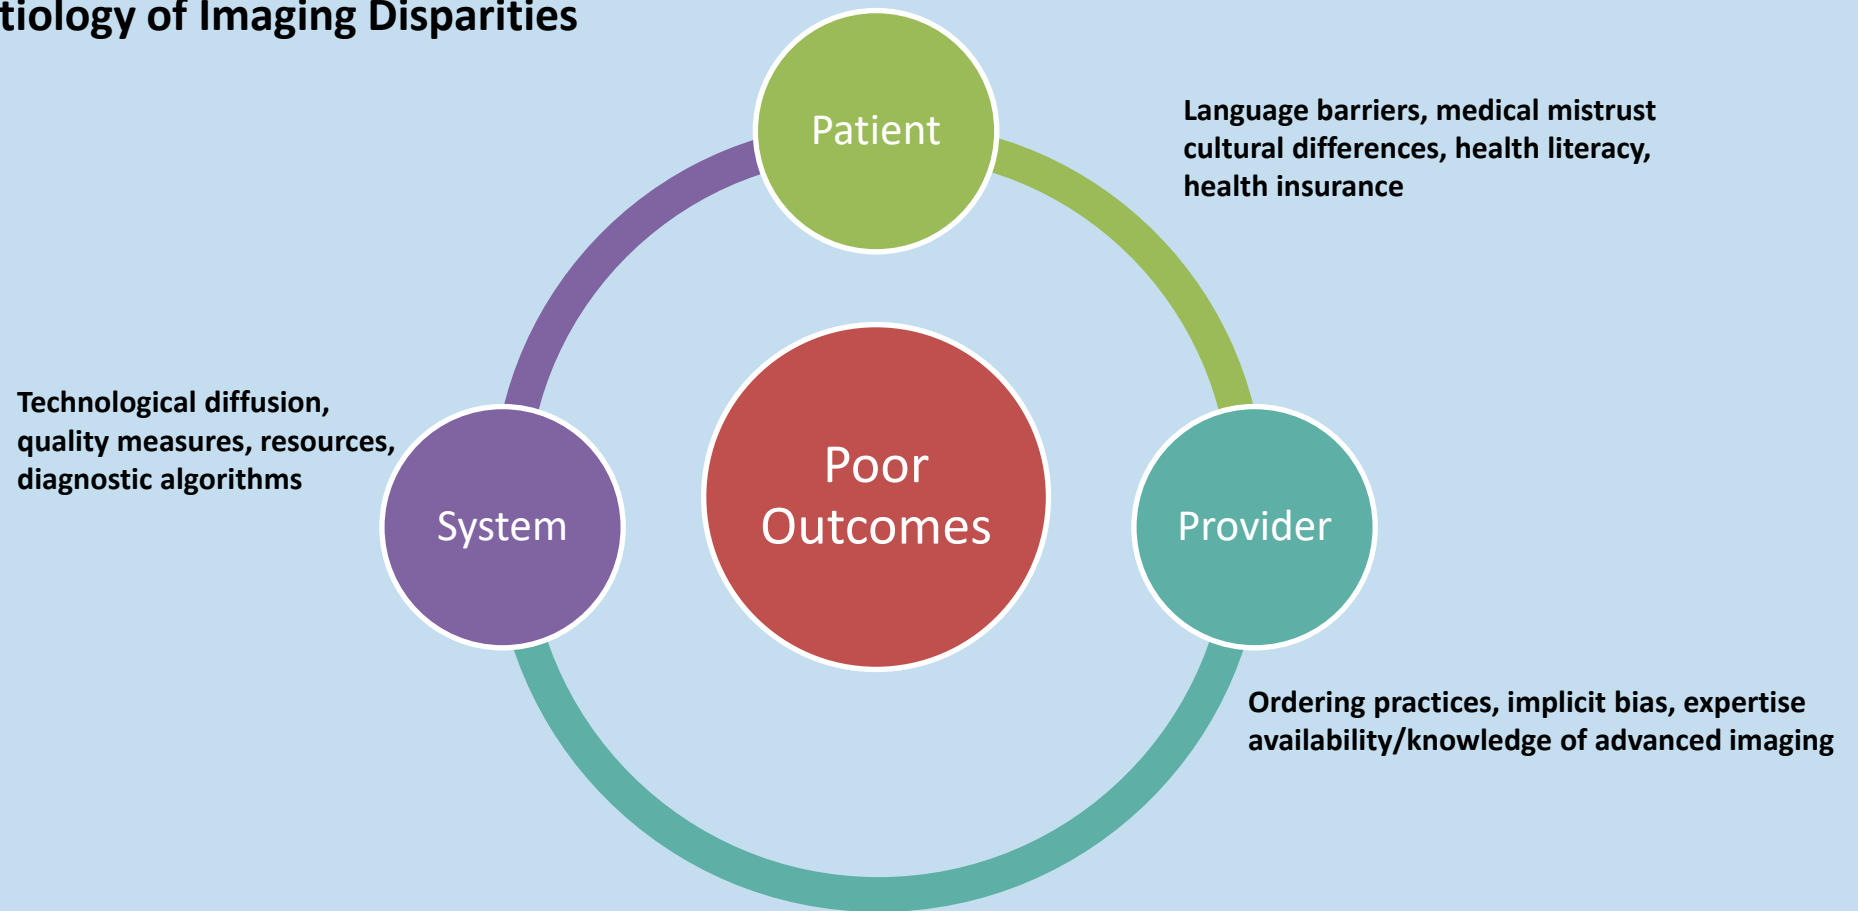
tiology of Imaging Disparities

Patient

Language barriers, medical mistrust cultural differences, health literacy, health insurance

Technological diffusion, quality measures, resources, diagnostic algorithms

System

Poor Outcomes

Provider

Ordering practices, implicit bias, expertise availability/knowledge of advanced imaging